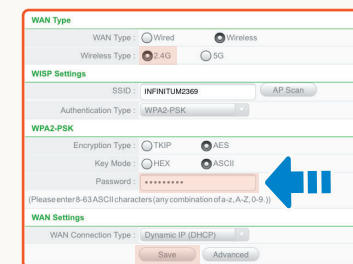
WAN Type

WAN Type : Wired Wireless

Wireless Type : 2.4G 5G

WISP Settings

SSID : INFINITUM2369 AP Scan

Authentication Type : WPA2-PSK

WPA2-PSK

Encryption Type : TKIP AES

Key Mode : HEX ASCII

Password : •••••••••

(Please enter 8-63 ASCII characters (any combination of a-z, A-Z, 0-9.))

WAN Settings

WAN Connection Type : Dynamic IP (DHCP)

Save Advanced